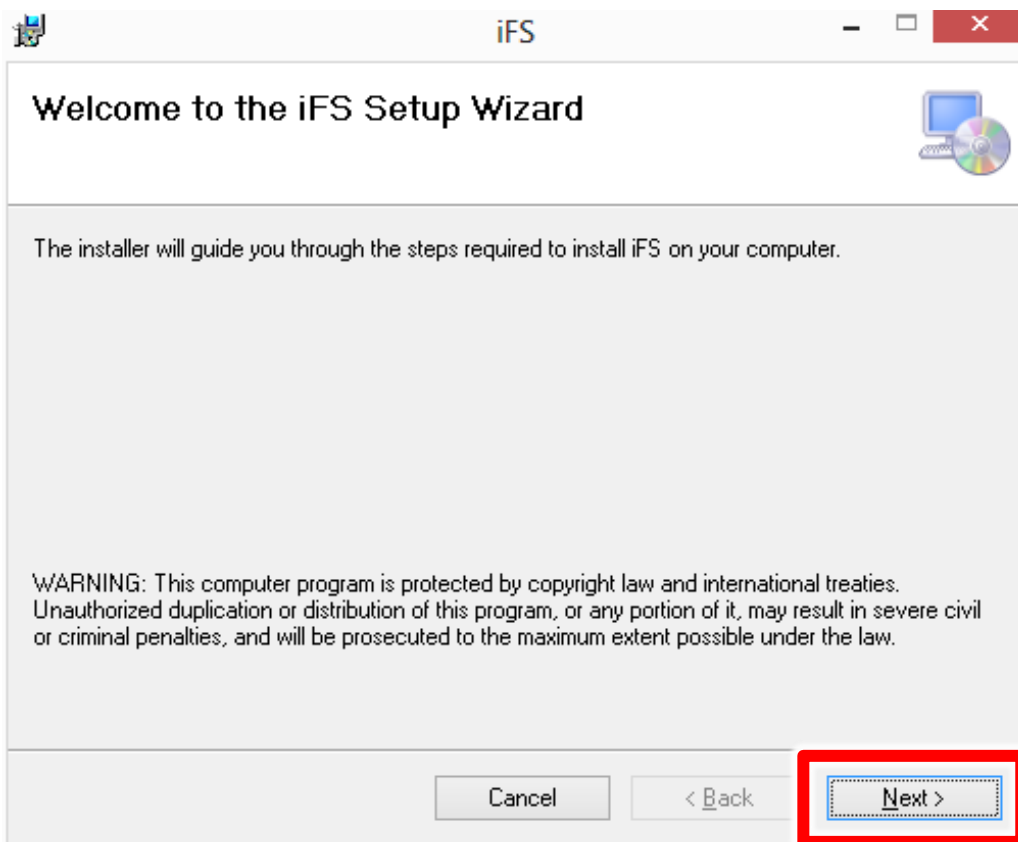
iFS

Welcome to the iFS Setup Wizard

The installer will guide you through the steps required to install iFS on your computer.

WARNING: This computer program is protected by copyright law and international treaties. Unauthorized duplication or distribution of this program, or any portion of it, may result in severe civil or criminal penalties, and will be prosecuted to the maximum extent possible under the law.

Cancel

< Back

Next >